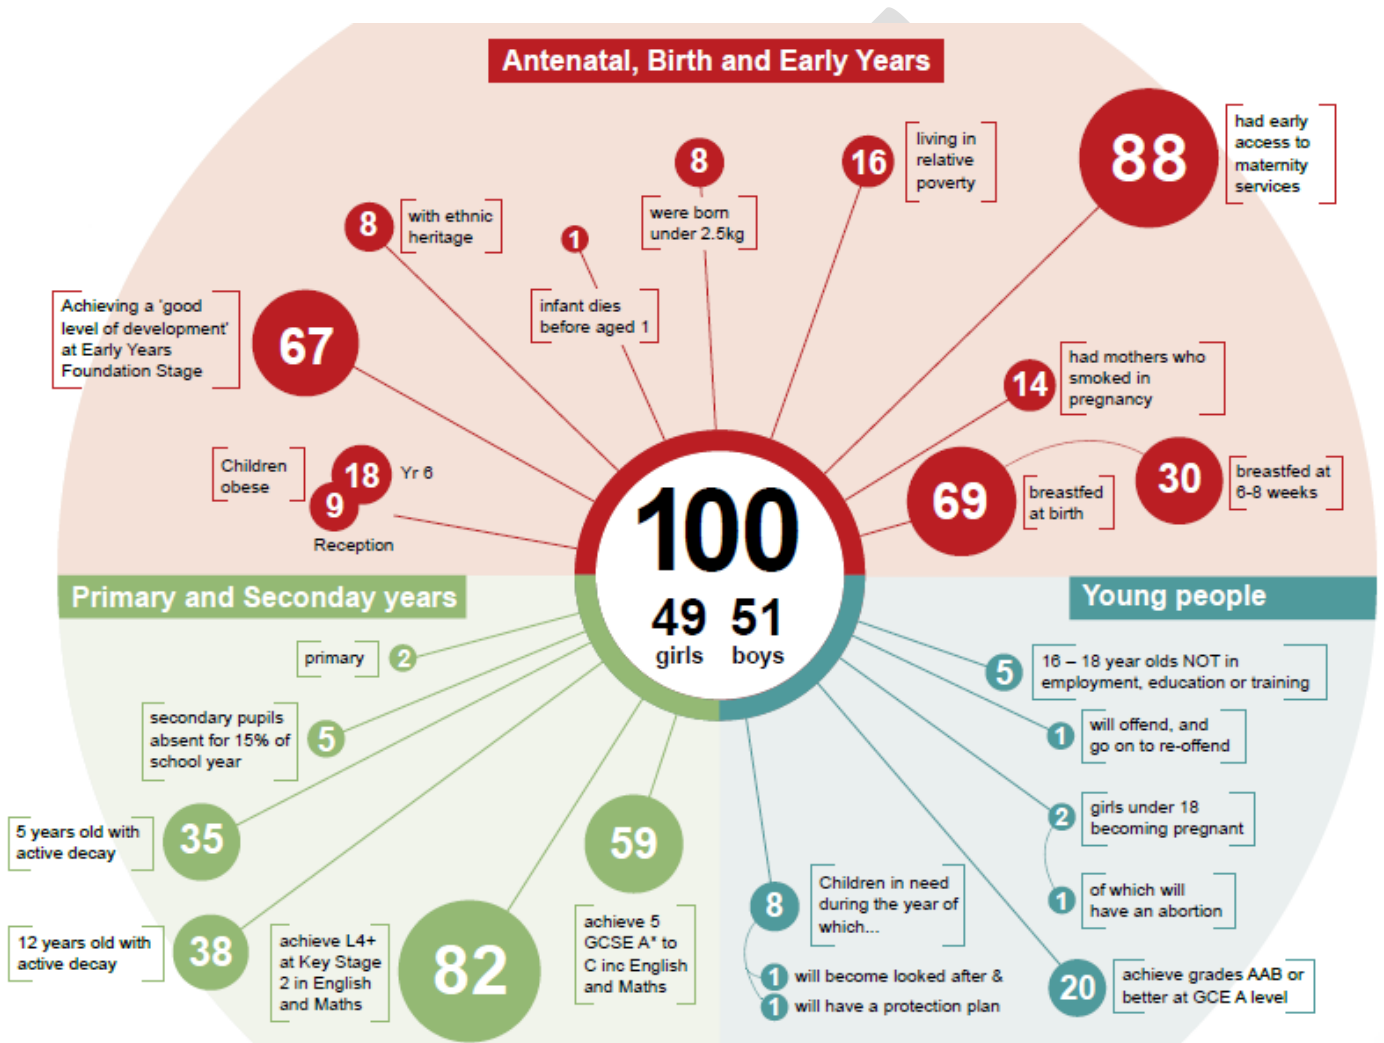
Antenatal, Birth and Early Years

8 with ethnic heritage

1 infant dies before aged 1

8 were born under 2.5kg

16 living in relative poverty

88 had early access to maternity services

67 Achieving a 'good level of development' at Early Years Foundation Stage

14 had mothers who smoked in pregnancy

Children obese 18 Yr 6 9 Reception

69 breastfed at birth

30 breastfed at 6-8 weeks

100
49 girls 51 boys

Primary and Seconday years

primary 2

secondary pupils absent for 15% of school year 5

5 years old with active decay 35

12 years old with active decay 38

82 achieve L4+ at Key Stage 2 in English and Maths

59 achieve 5 GCSE A* to C inc English and Maths

Young people

5 16 – 18 year olds NOT in employment, education or training

1 will offend, and go on to re-offend

2 girls under 18 becoming pregnant

1 of which will have an abortion

8 Children in need during the year of which...
1 will become looked after &
1 will have a protection plan

20 achieve grades AAB or better at GCE A level